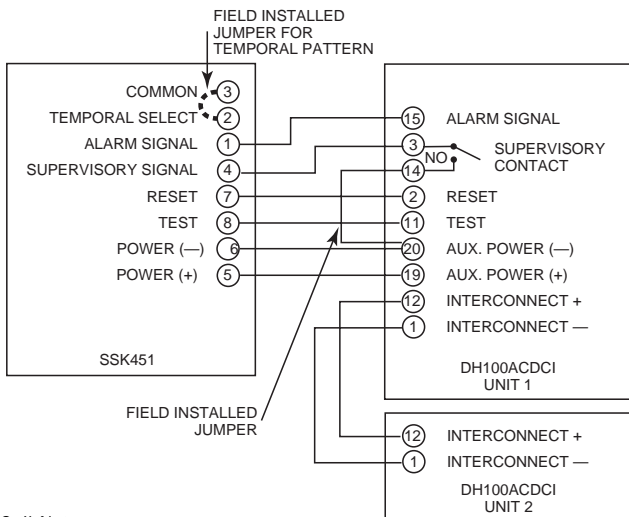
FIELD INSTALLED JUMPER FOR TEMPORAL PATTERN

COMMON 3
TEMPORAL SELECT 2
ALARM SIGNAL 1
SUPERVISORY SIGNAL 4
RESET 7
TEST 8
POWER (—) 6
POWER (+) 5

SSK451

15 ALARM SIGNAL
3
NO
14
SUPERVISORY CONTACT
2 RESET
11 TEST
20 AUX. POWER (—)
19 AUX. POWER (+)
12 INTERCONNECT +
1 INTERCONNECT —

DH100ACDCI
UNIT 1

FIELD INSTALLED JUMPER

12 INTERCONNECT +
1 INTERCONNECT —

DH100ACDCI
UNIT 2